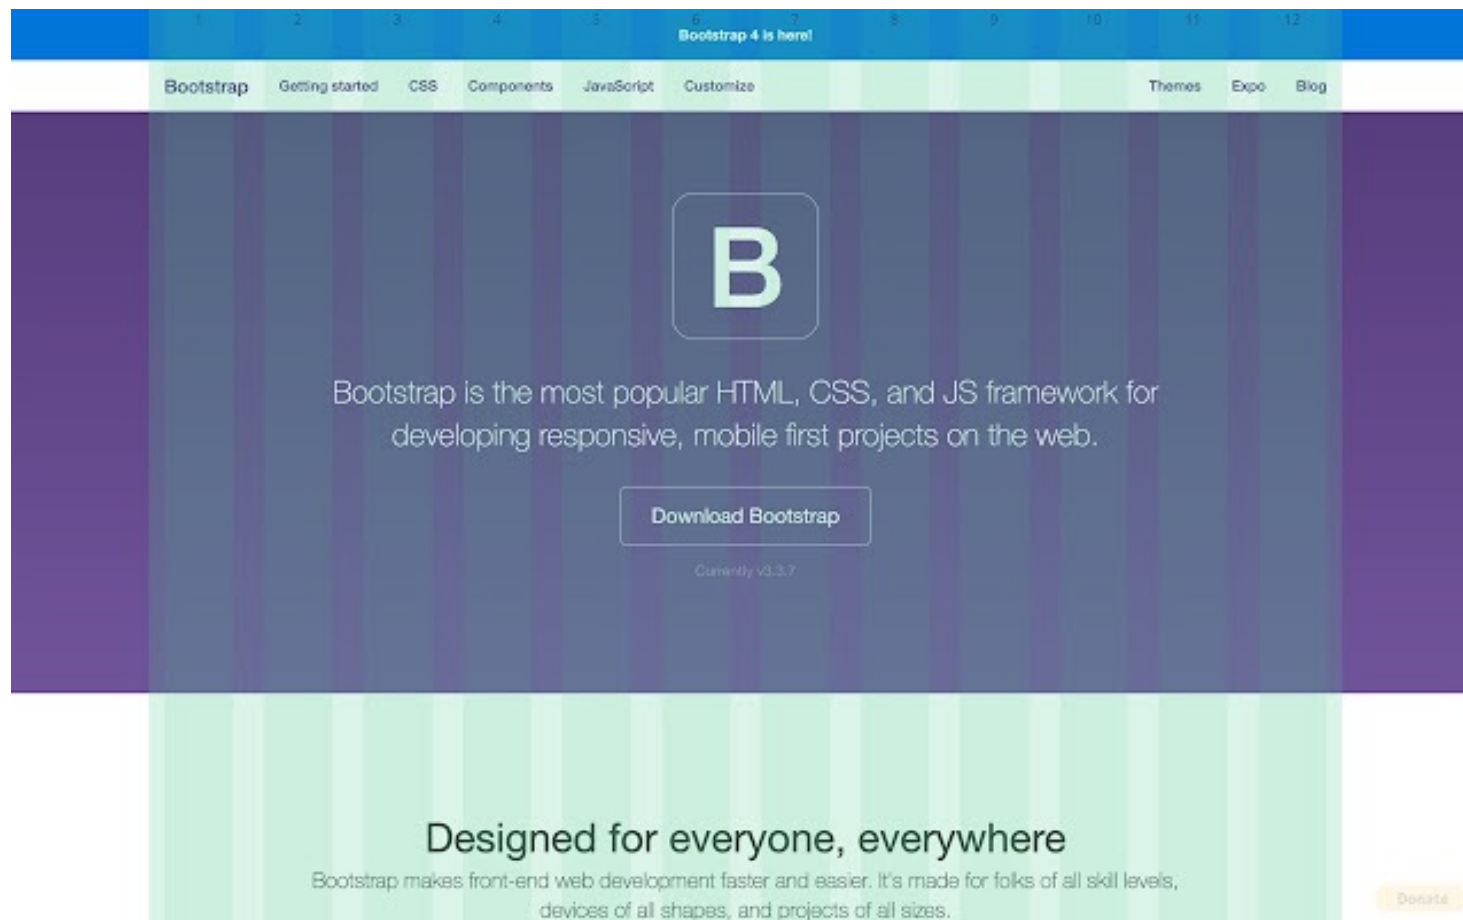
1 2 3 4 5 6 7 8 9 10 11 12

Bootstrap 4 is here!

Bootstrap Getting started CSS Components JavaScript Customize Themes Expo Blog

B

Bootstrap is the most popular HTML, CSS, and JS framework for developing responsive, mobile first projects on the web.

Download Bootstrap

Currently v3.3.7

Designed for everyone, everywhere

Bootstrap makes front-end web development faster and easier. It's made for folks of all skill levels, devices of all shapes, and projects of all sizes.

Donate